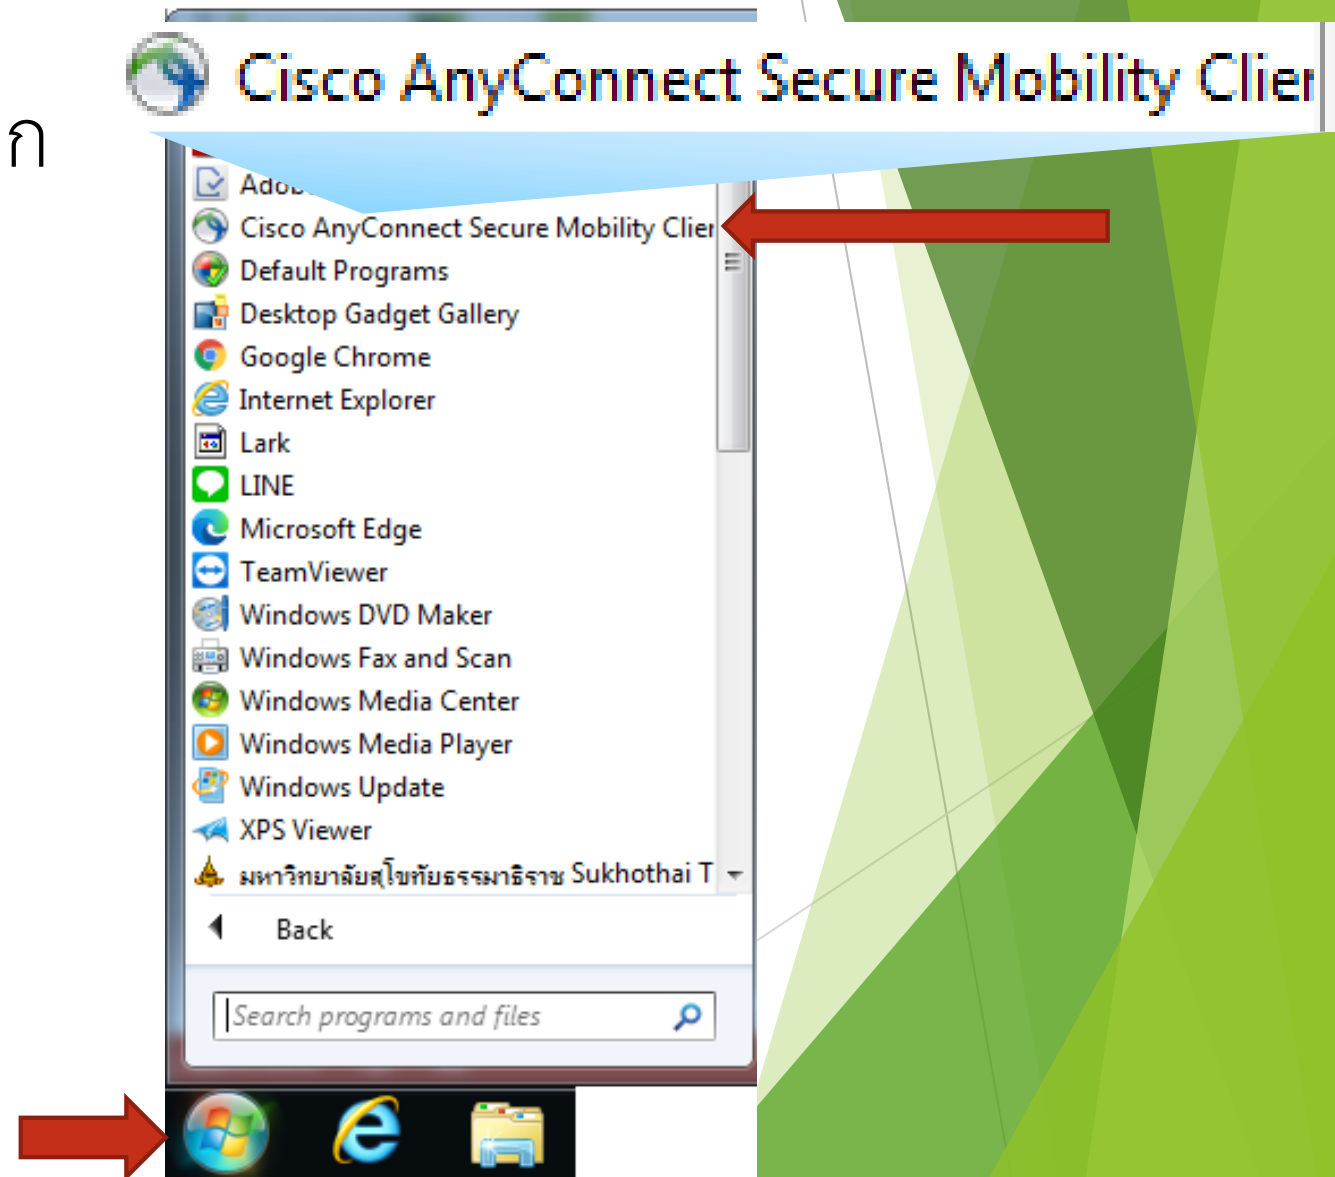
ก

Cisco AnyConnect Secure Mobility Clier

Adob

Cisco AnyConnect Secure Mobility Clier

Default Programs

Desktop Gadget Gallery

Google Chrome

Internet Explorer

Lark

LINE

Microsoft Edge

TeamViewer

Windows DVD Maker

Windows Fax and Scan

Windows Media Center

Windows Media Player

Windows Update

XPS Viewer

มหาวิทยาลัยสุโขทัยธรรมาธิราช Sukhothai T

Back

Search programs and files